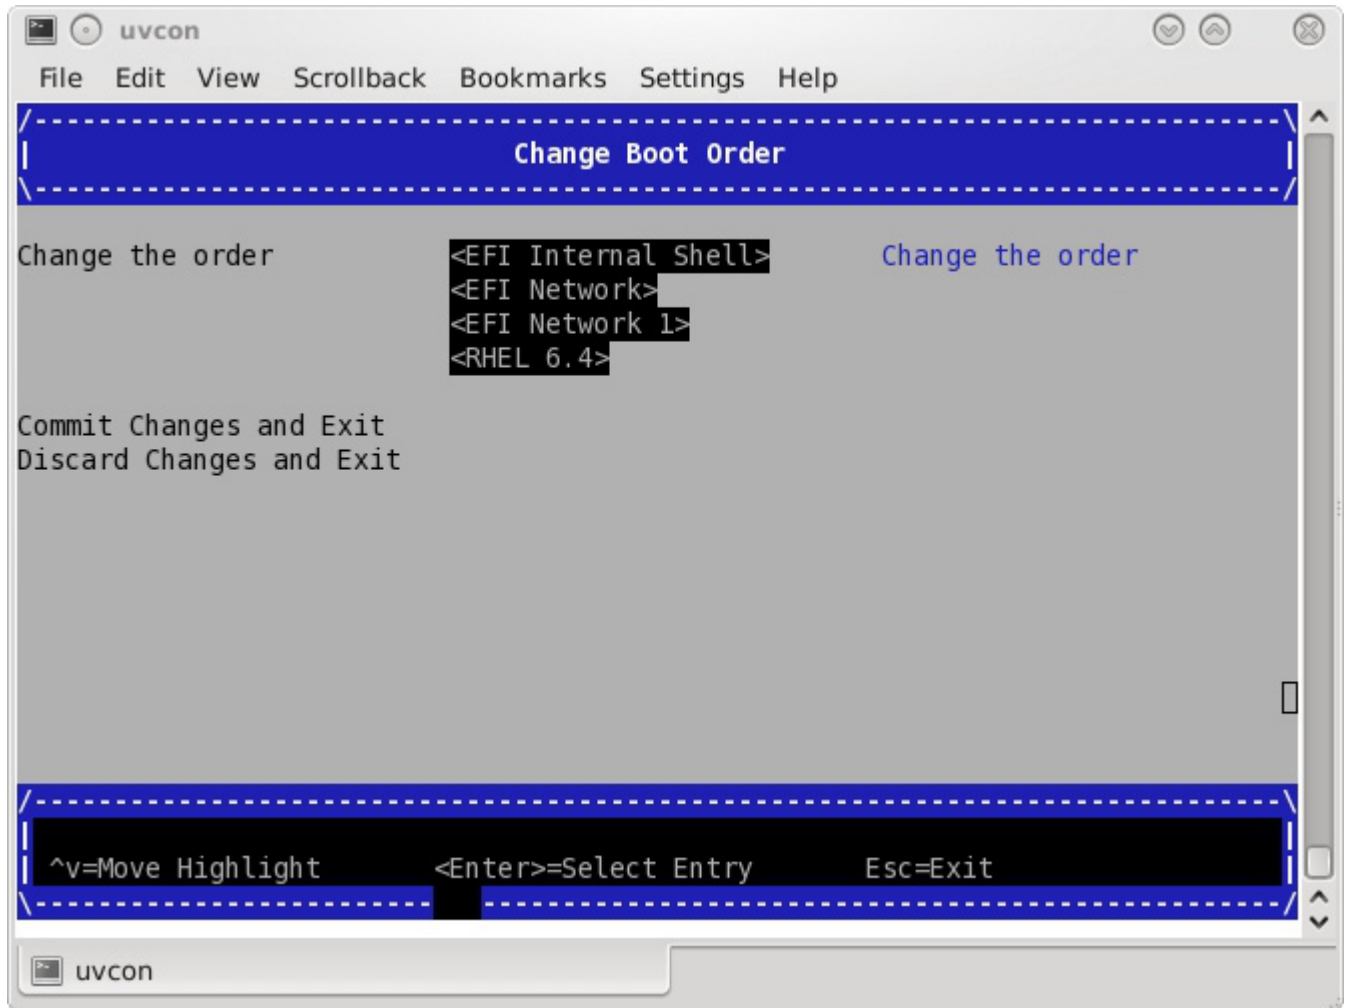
uvcon

File Edit View Scrollback Bookmarks Settings Help

Change Boot Order

Change the order

<EFI Internal Shell>
<EFI Network>
<EFI Network 1>
<RHEL 6.4>

Change the order

Commit Changes and Exit
Discard Changes and Exit

^v=Move Highlight <Enter>=Select Entry Esc=Exit

uvcon